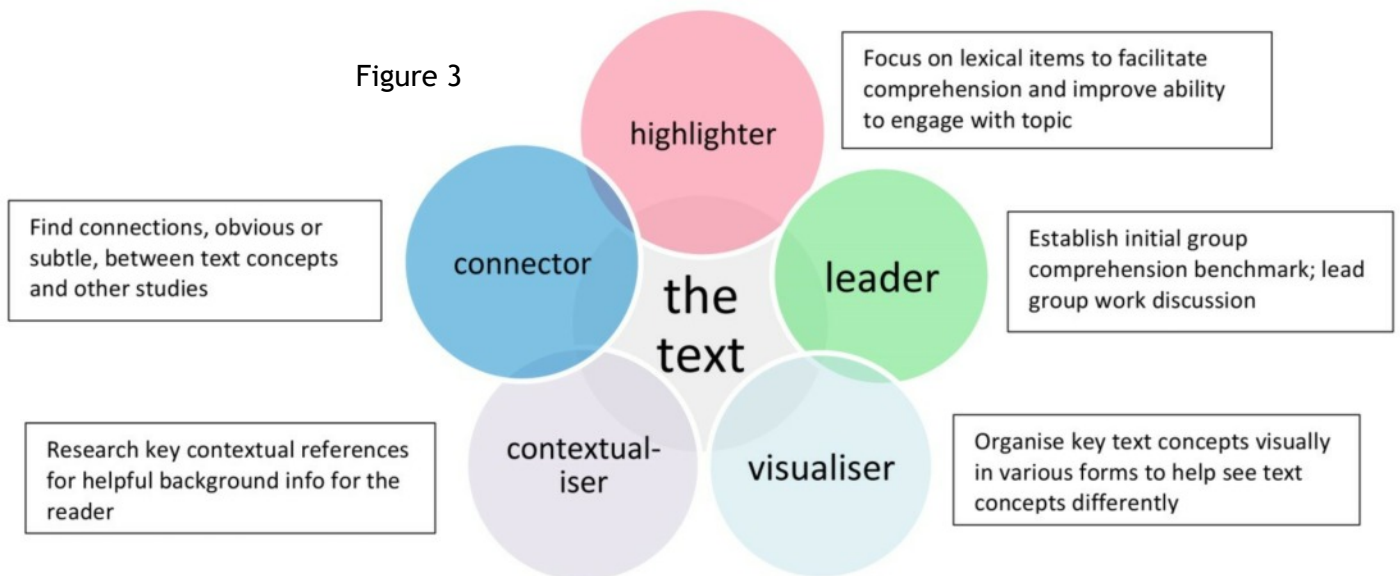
Figure 3

highlighter

Focus on lexical items to facilitate comprehension and improve ability to engage with topic

Find connections, obvious or subtle, between text concepts and other studies

connector

the text

leader

Establish initial group comprehension benchmark; lead group work discussion

Research key contextual references for helpful background info for the reader

contextual-iser

visualiser

Organise key text concepts visually in various forms to help see text concepts differently